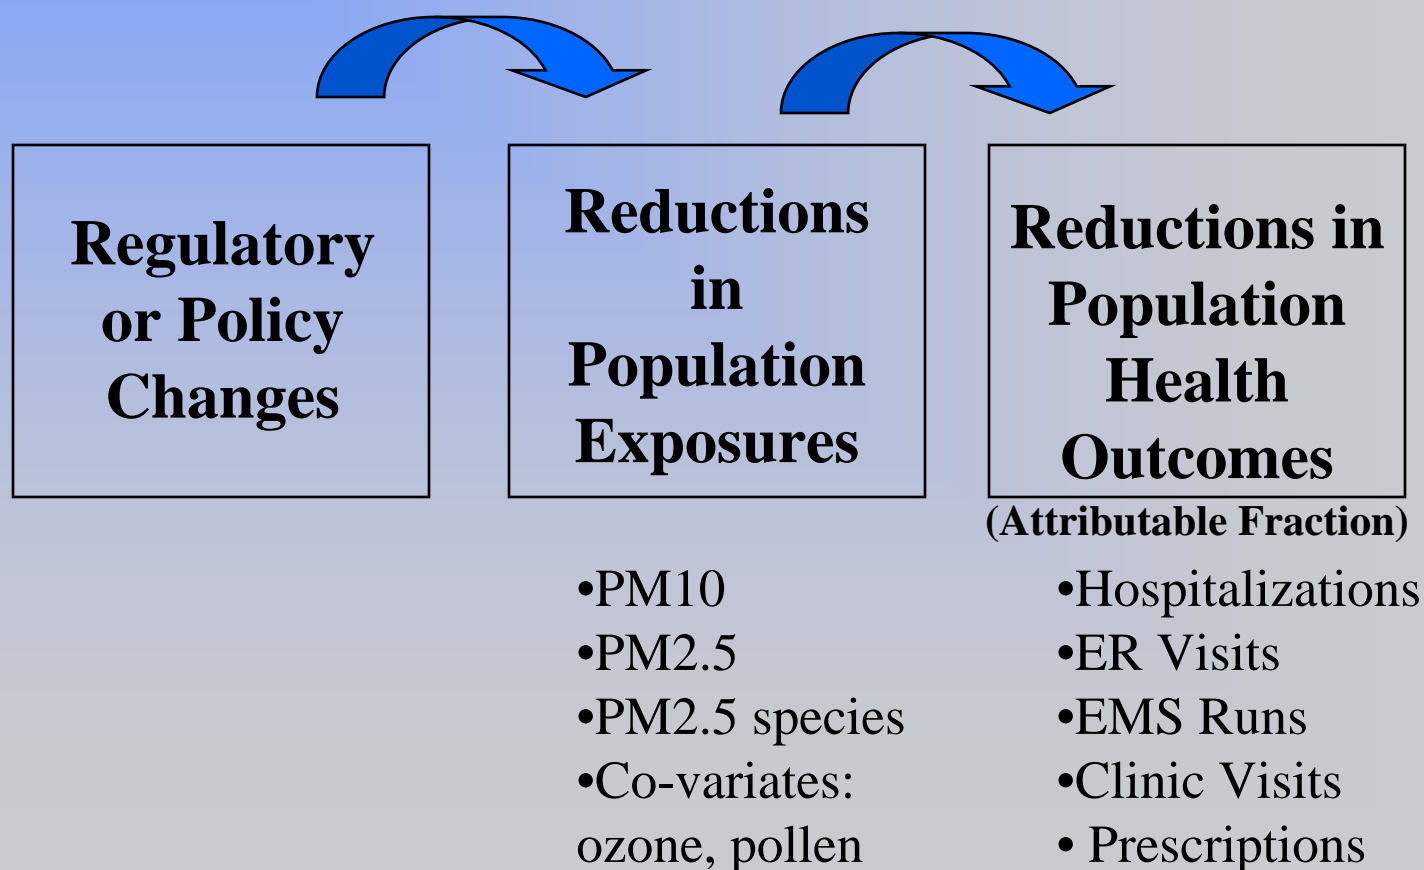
Regulatory or Policy Changes

Reductions in Population Exposures

Reductions in Population Health Outcomes
(Attributable Fraction)

•PM10
•PM2.5
•PM2.5 species
•Co-variates: ozone, pollen

•Hospitalizations
•ER Visits
•EMS Runs
•Clinic Visits
• Prescriptions